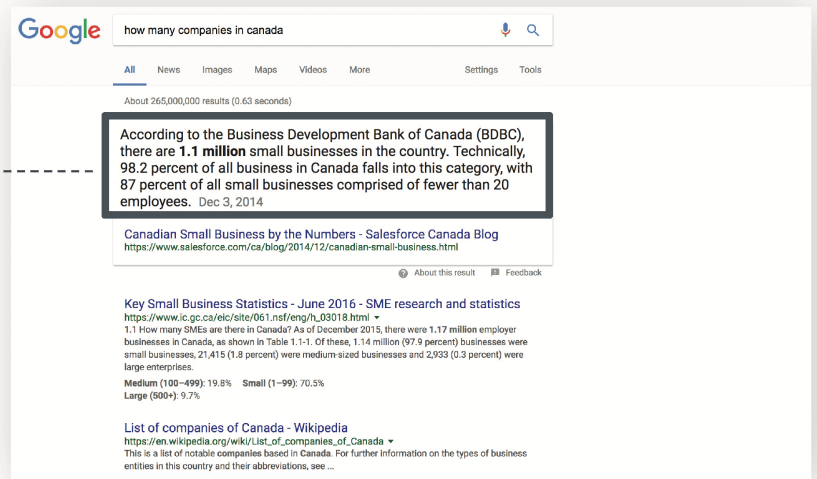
Google

how many companies in canada

All News Images Maps Videos More Settings Tools

About 265,000,000 results (0.63 seconds)

According to the Business Development Bank of Canada (BDBC), there are **1.1 million** small businesses in the country. Technically, 98.2 percent of all business in Canada falls into this category, with 87 percent of all small businesses comprised of fewer than 20 employees. Dec 3, 2014

Canadian Small Business by the Numbers - Salesforce Canada Blog
https://www.salesforce.com/ca/blog/2014/12/canadian-small-business.html

About this result Feedback

Key Small Business Statistics - June 2016 - SME research and statistics
https://www.ic.gc.ca/eic/site/061.nsf/eng/h_03018.html ▾
1.1 How many SMEs are there in Canada? As of December 2015, there were **1.17 million** employer businesses in Canada, as shown in Table 1.1-1. Of these, 1.14 million (97.9 percent) businesses were small businesses, 21,415 (1.8 percent) were medium-sized businesses and 2,933 (0.3 percent) were large enterprises.
**Medium (100–499)**: 19.8% **Small (1–99)**: 70.5%
**Large (500+)**: 9.7%

List of companies of Canada - Wikipedia
https://en.wikipedia.org/wiki/List_of_companies_of_Canada ▾
This is a list of notable **companies** based in **Canada**. For further information on the types of business entities in this country and their abbreviations, see ...